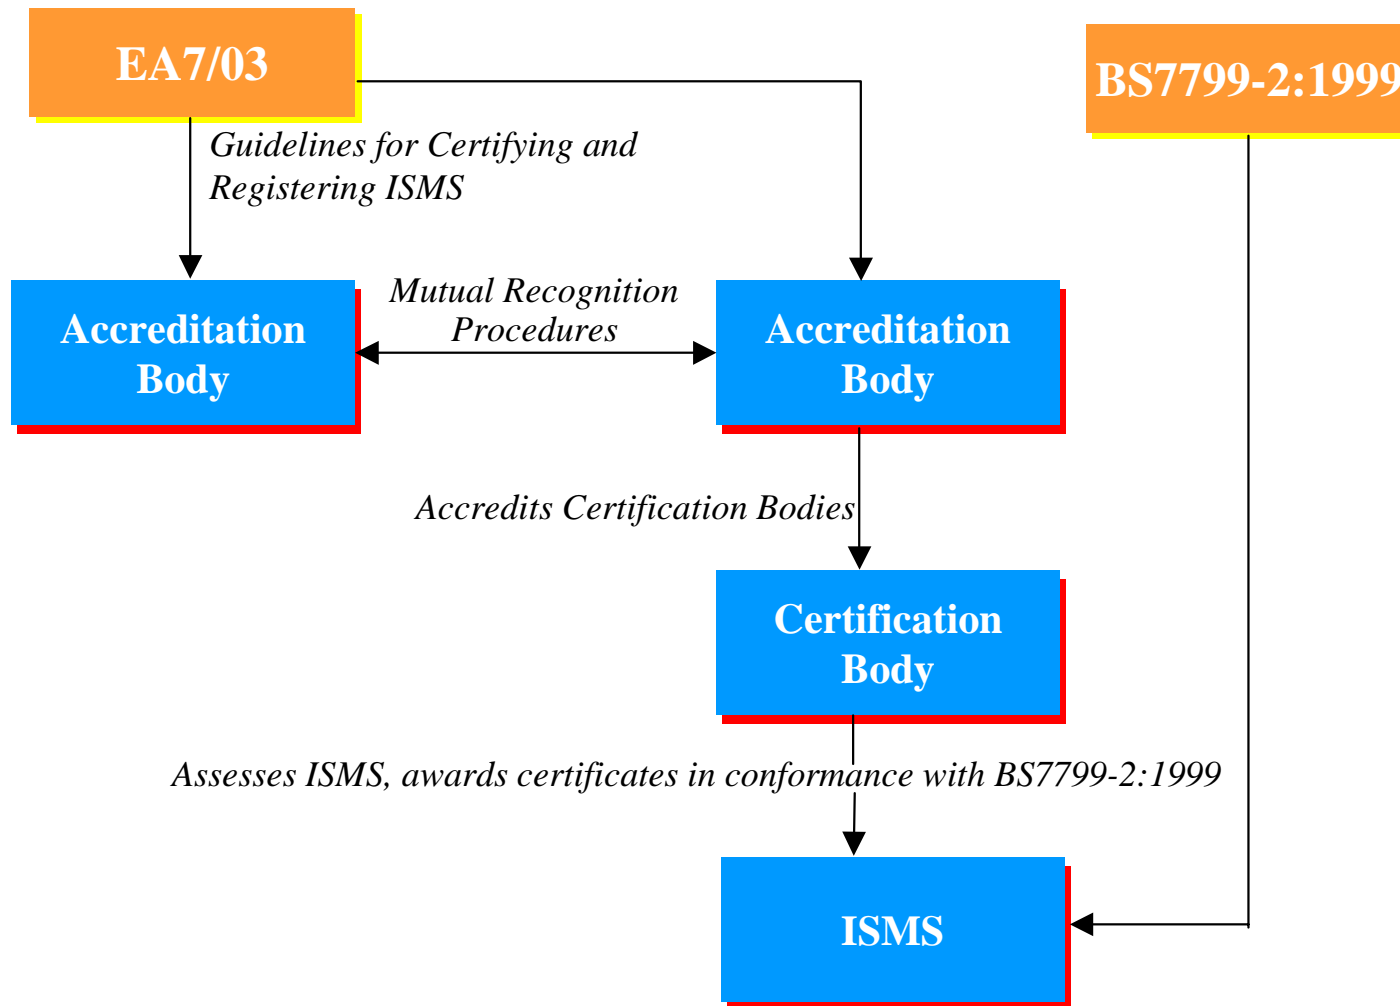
EA7/03

BS7799-2:1999

Guidelines for Certifying and Registering ISMS

Accreditation Body

Mutual Recognition Procedures

Accreditation Body

Accredits Certification Bodies

Certification Body

Assesses ISMS, awards certificates in conformance with BS7799-2:1999

ISMS